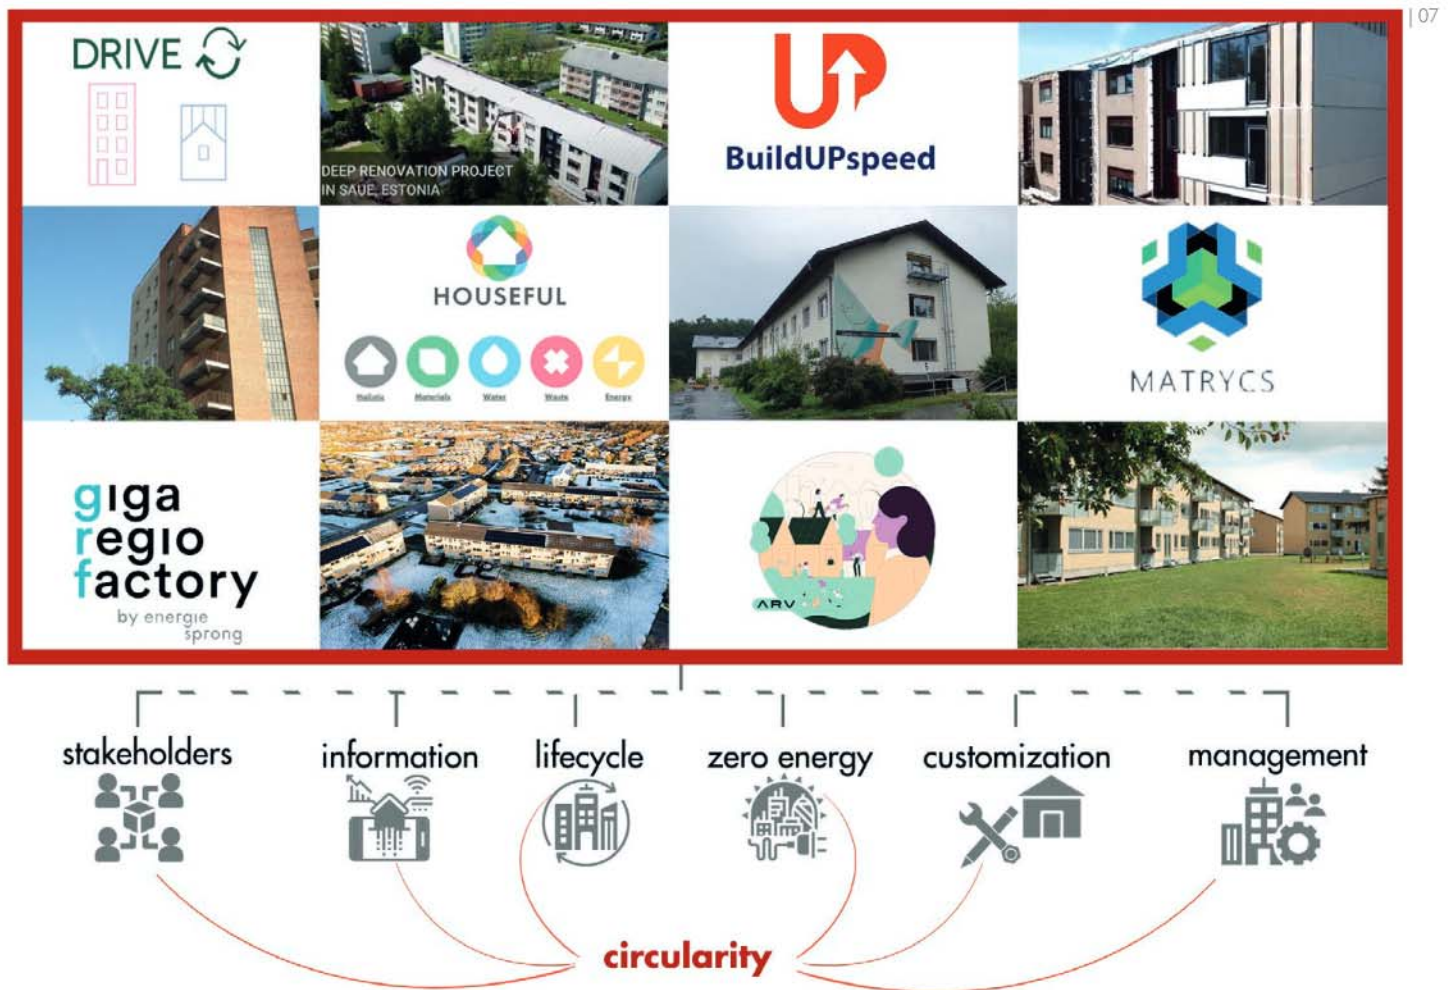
| 07

DRIVE

DEEP RENOVATION PROJECT IN SAUE, ESTONIA

BuildUPspeed

HOUSEFUL

Holistic Materials Water Waste Energy

MATRYCS

giga regio factory
by energie sprong

ARV

stakeholders

information

lifecycle

zero energy

customization

management

circularity